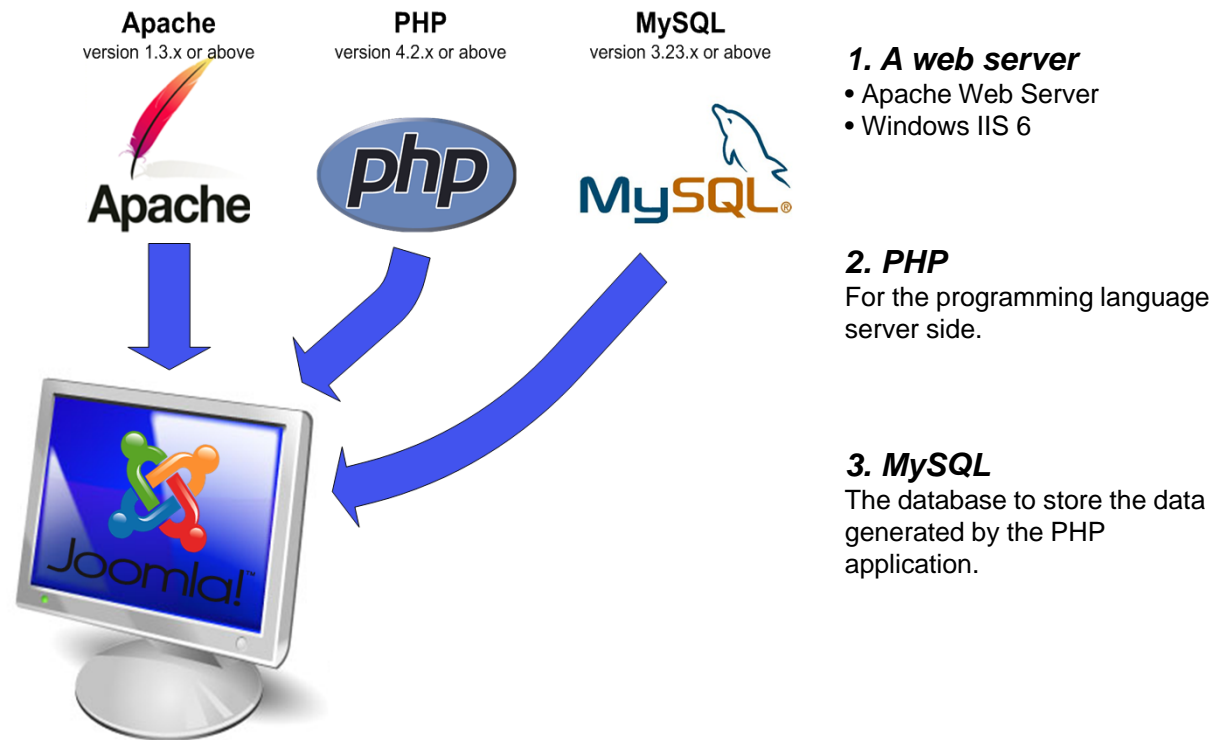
Apache
version 1.3.x or above

PHP
version 4.2.x or above

MySQL
version 3.23.x or above

Apache

php

MySQL®

Joomla!™

1. A web server
• Apache Web Server
• Windows IIS 6

2. PHP
For the programming language server side.

3. MySQL
The database to store the data generated by the PHP application.